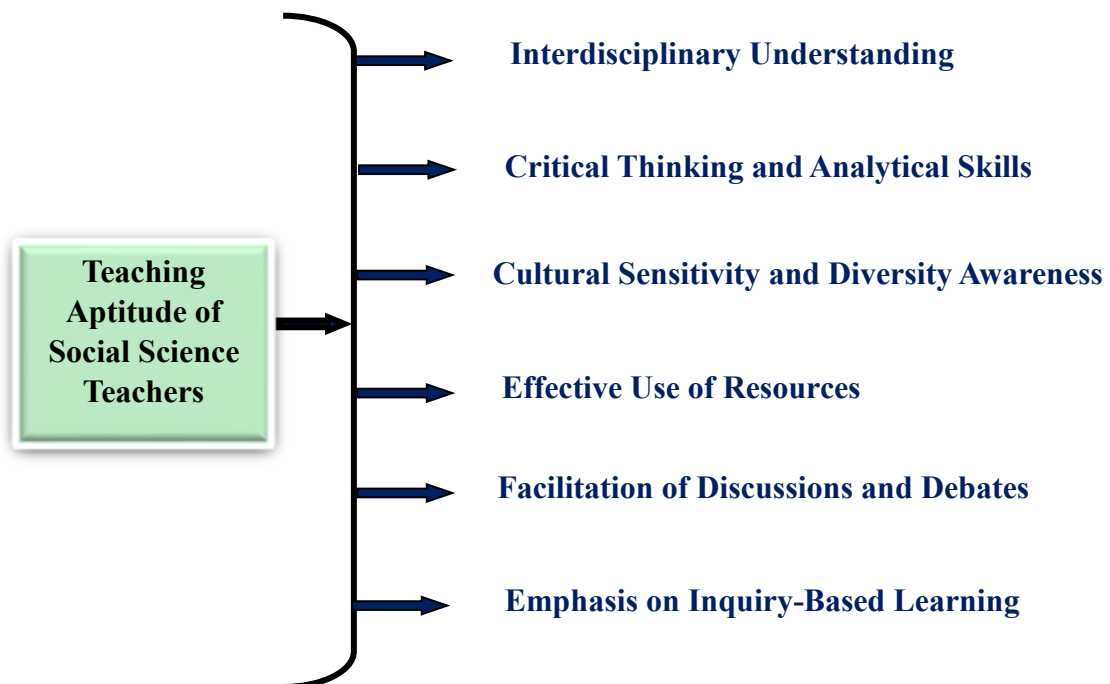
Teaching Aptitude of Social Science Teachers

Interdisciplinary Understanding

Critical Thinking and Analytical Skills

Cultural Sensitivity and Diversity Awareness

Effective Use of Resources

Facilitation of Discussions and Debates

Emphasis on Inquiry-Based Learning